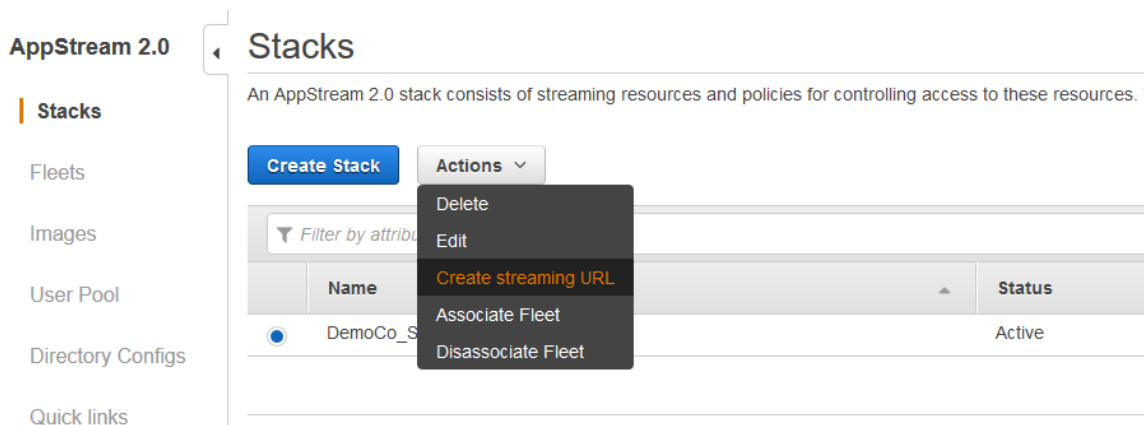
AppStream 2.0

Stacks

Fleets

Images

User Pool

Directory Configs

Quick links

Stacks

An AppStream 2.0 stack consists of streaming resources and policies for controlling access to these resources. T

Create Stack

Actions

Delete

Edit

Create streaming URL

Associate Fleet

Disassociate Fleet

Filter by attribu

| | Name | Status |
|---|---|---|
| ● | DemoCo_S | Active |